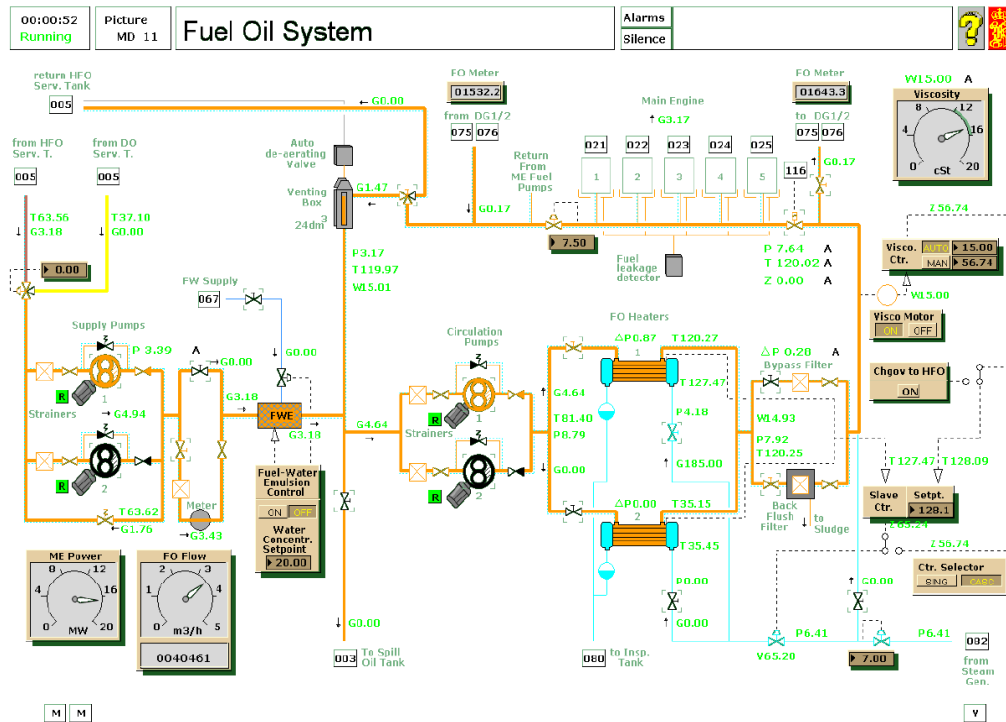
00:00:52
Running

Picture
MD 11

Fuel Oil System

Alarms
Silence

?

return HFO Serv. Tank
005

G0.00

FO Meter
01532.2

from DG1/2
075 076

Main Engine
G3.17

FO Meter
01643.3

to DG1/2
075 076

W15.00 A

Viscosity
4 8 12 16 0 20
cSt

from HFO Serv. T.
005

from DO Serv. T.
005

Auto de-aerating Valve

Venting Box
24dm$^3$

G1.47

Return From ME Fuel Pumps

G0.17

021 022 023 024 025

1 2 3 4 5

116

G0.17

T63.56
G3.18

T37.10
G0.00

0.00

7.50

Fuel leakage detector

P 7.64 A
T 120.02 A
Z 0.00 A

Z56.74

Visco. Ctr.
AUTO 15.00
MAN 56.74

W15.00

Visco Motor
ON OFF

P3.17
T119.97
W15.01

FW Supply
067

G0.00

Supply Pumps
P 3.39
A
G0.00

R
1
Strainers
G4.94

G3.18

FWE
G3.18

G4.64

Circulation Pumps

FO Heaters
ΔP 0.87 T120.27
1
T127.47

ΔP 0.20 A
Bypass Filter

Chgov to HFO
ON

R 2

Meter
G3.43

G1.76
T63.62

Fuel-Water Emulsion Control
ON OFF
Water Concentr. Setpoint
20.00

R
1
G4.64
T81.40
P8.79
Strainers
R 2
G0.00

P4.18
G185.00

W14.93
P7.92
T120.25

T127.47 T128.09

Back Flush Filter
to Sludge

Slave Ctr.
Setpt.
128.1
Z63.24

ΔP0.00 T35.15
2
T35.45

Z56.74

Ctr. Selector
SING CASC

P0.00
G0.00

G0.00

ME Power
0 4 8 12 16 20
MW

FO Flow
0 1 2 3 4 5
m3/h
0040461

G0.00

003 To Spill Oil Tank

080 to Insp. Tank

V65.20
P6.41

7.00

P6.41

082
from Steam Gen.

M M

V